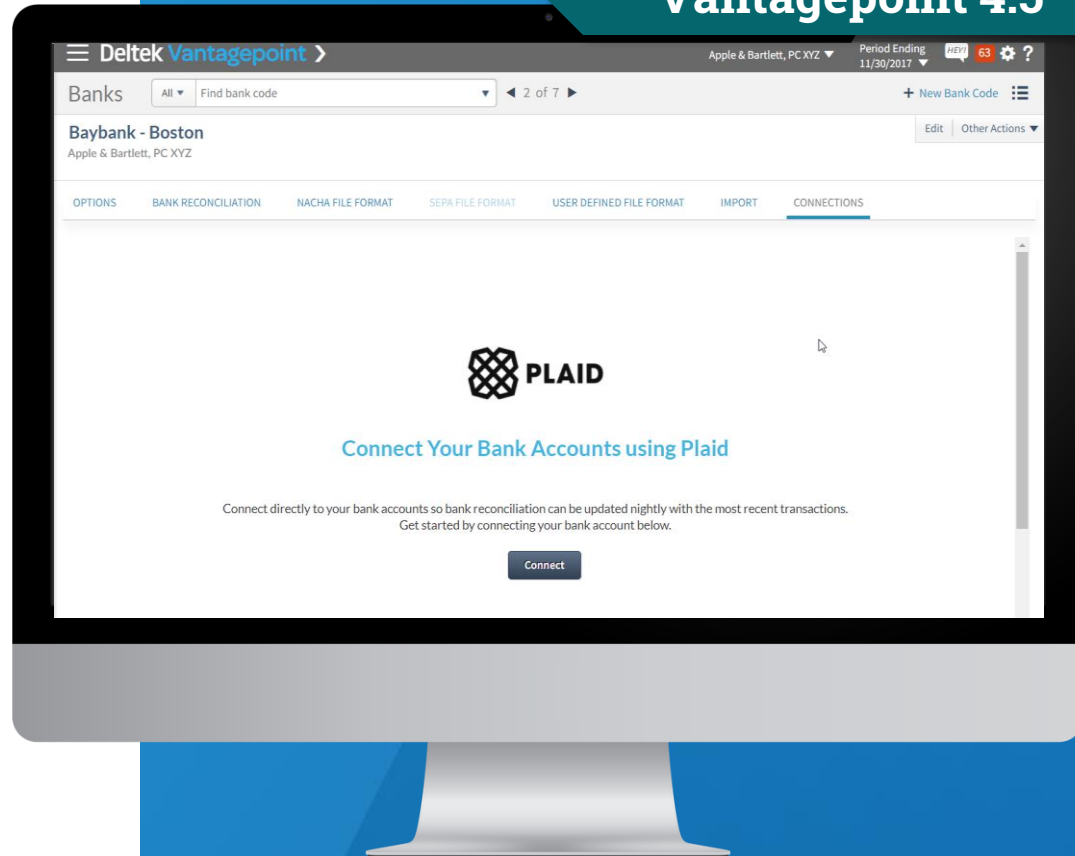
Vantagepoint 4.5

Deltek Vantagepoint >

Apple & Bartlett, PC XYZ ▼

Period Ending 11/30/2017 ▼

HEY! 63

Banks

All ▼ Find bank code ▼ ◀ 2 of 7 ▶

+ New Bank Code

Baybank - Boston

Apple & Bartlett, PC XYZ

Edit Other Actions ▼

OPTIONS BANK RECONCILIATION NACHA FILE FORMAT SEPA FILE FORMAT USER DEFINED FILE FORMAT IMPORT CONNECTIONS

PLAID

Connect Your Bank Accounts using Plaid

Connect directly to your bank accounts so bank reconciliation can be updated nightly with the most recent transactions. Get started by connecting your bank account below.

Connect